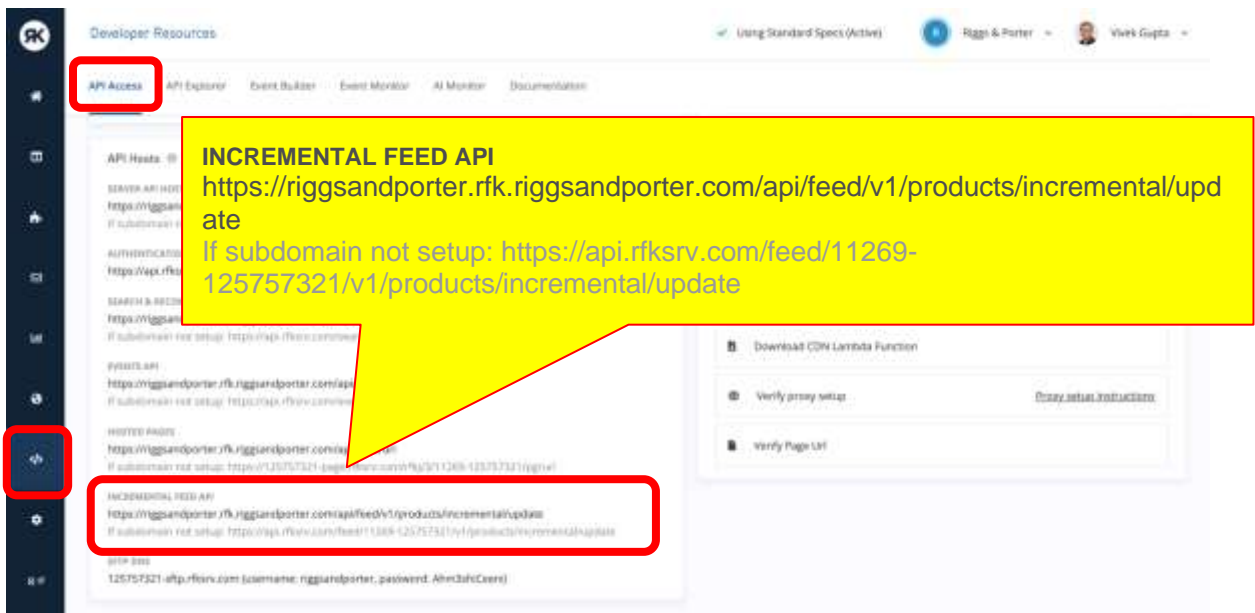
RK

Developer Resources

Using Standard Specs (Active)

Riggs & Porter

Vivek Gupta

API Access | API Explorer | Event Builder | Event Monitor | AI Monitor | Documentation

API Hosts

SERVER API HOST
https://riggsan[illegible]
If subdomain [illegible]

AUTHENTICATION
https://api.rfks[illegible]

SEARCH & RECO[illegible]
https://riggsan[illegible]
If subdomain not setup: https://api.rfksrv.com/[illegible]

EVENTS API
https://riggsandporter.rfk.riggsandporter.com/api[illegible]
If subdomain not setup: https://api.rfksrv.com/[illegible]

HOSTED PAGES
https://riggsandporter.rfk.riggsandporter.com/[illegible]
If subdomain not setup: https://125757321-pages.rfksrv.com/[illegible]

INCREMENTAL FEED API
https://riggsandporter.rfk.riggsandporter.com/api/feed/v1/products/incremental/update
If subdomain not setup: https://api.rfksrv.com/feed/11269-125757321/v1/products/incremental/update

SFTP DNS
125757321-sftp.rfksrv.com (username: riggsandporter, password: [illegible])

INCREMENTAL FEED API
https://riggsandporter.rfk.riggsandporter.com/api/feed/v1/products/incremental/update
If subdomain not setup: https://api.rfksrv.com/feed/11269-125757321/v1/products/incremental/update

Download CDN Lambda Function

Verify proxy setup

Proxy setup instructions

Verify Page Url